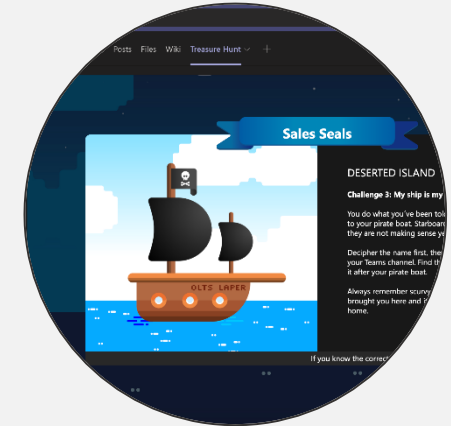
Posts Files Wiki Treasure Hunt +

Sales Seals

OLTS LAPER

DESERTED ISLAND

Challenge 3: My ship is my

You do what you've been tol to your pirate boat. Starboar they are not making sense y

Decipher the name first, the your Teams channel. Find th it after your pirate boat.

Always remember scurvy brought you here and it home.

If you know the correc